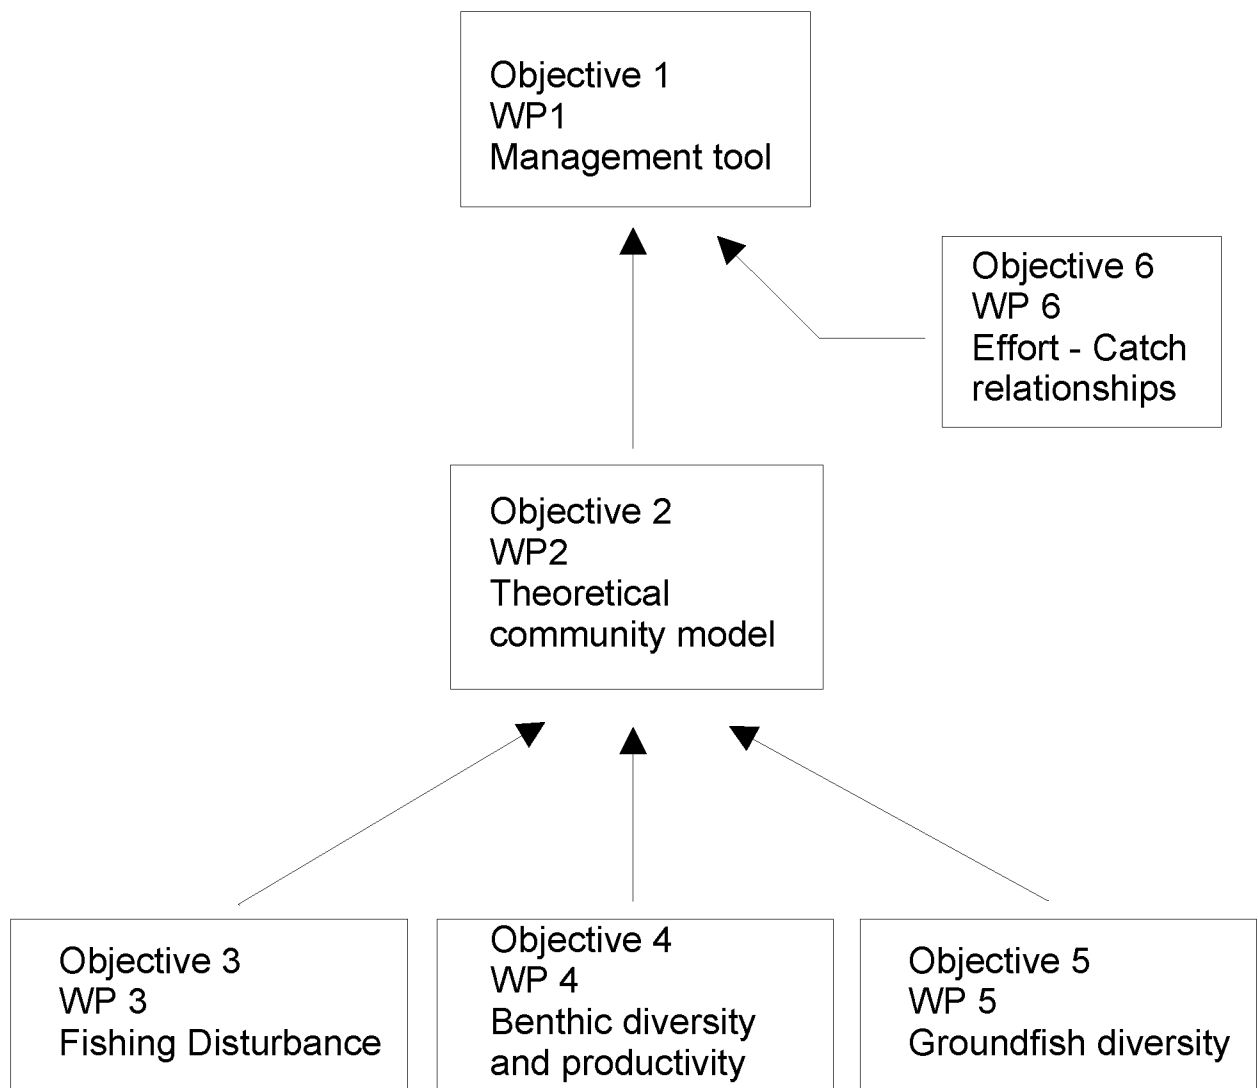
Objective 1
WP1
Management tool

Objective 6
WP 6
Effort - Catch relationships

Objective 2
WP2
Theoretical community model

Objective 3
WP 3
Fishing Disturbance

Objective 4
WP 4
Benthic diversity and productivity

Objective 5
WP 5
Groundfish diversity